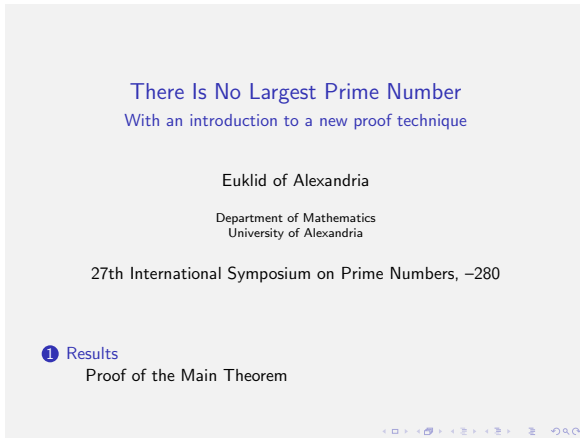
There Is No Largest Prime Number
With an introduction to a new proof technique

Euklid of Alexandria

Department of Mathematics
University of Alexandria

27th International Symposium on Prime Numbers, −280

1 Results
Proof of the Main Theorem